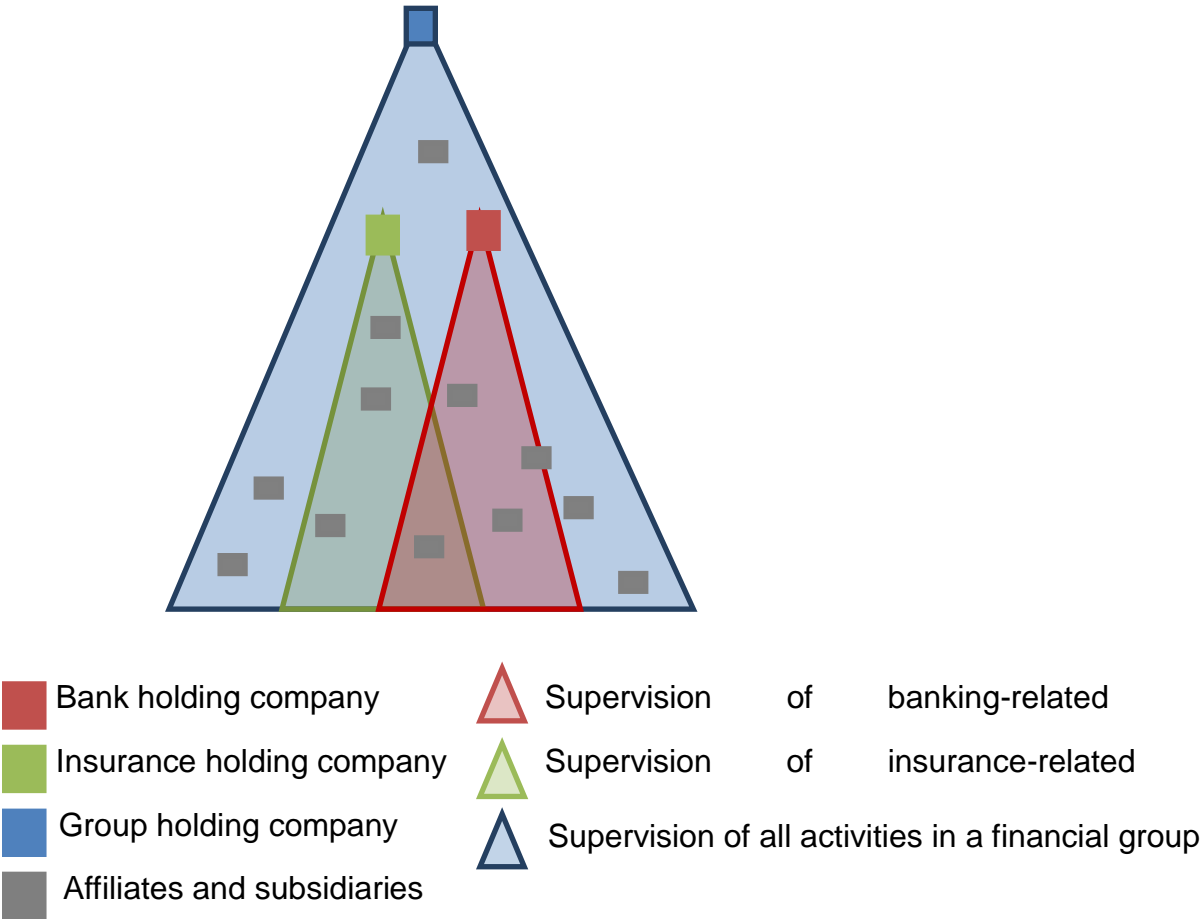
Bank holding company

Insurance holding company

Group holding company

Affiliates and subsidiaries

Supervision of banking-related

Supervision of insurance-related

Supervision of all activities in a financial group